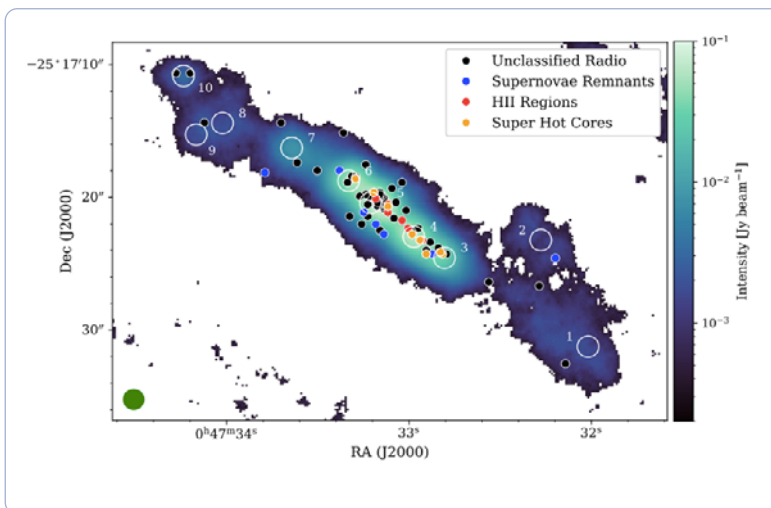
Unclassified Radio
Supernovae Remnants
HII Regions
Super Hot Cores

$-25^\circ17'10''$
$20''$
$30''$
Dec (J2000)

10
8
9
7
6
5
4
3
2
1

$0^h47^m34^s$
$33^s$
$32^s$
RA (J2000)

$10^{-1}$
$10^{-2}$
$10^{-3}$
Intensity [Jy beam$^{-1}$]